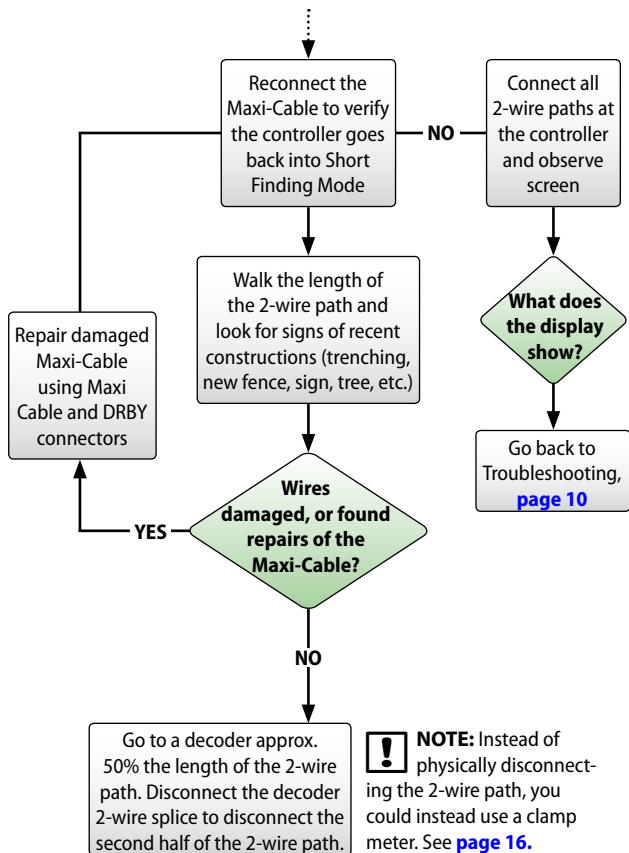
Reconnect the Maxi-Cable to verify the controller goes back into Short Finding Mode

NO

Connect all 2-wire paths at the controller and observe screen

Repair damaged Maxi-Cable using Maxi Cable and DRBY connectors

Walk the length of the 2-wire path and look for signs of recent constructions (trenching, new fence, sign, tree, etc.)

What does the display show?

Go back to Troubleshooting, page 10

YES

Wires damaged, or found repairs of the Maxi-Cable?

NO

Go to a decoder approx. 50% the length of the 2-wire path. Disconnect the decoder 2-wire splice to disconnect the second half of the 2-wire path.

NOTE: Instead of physically disconnecting the 2-wire path, you could instead use a clamp meter. See page 16.